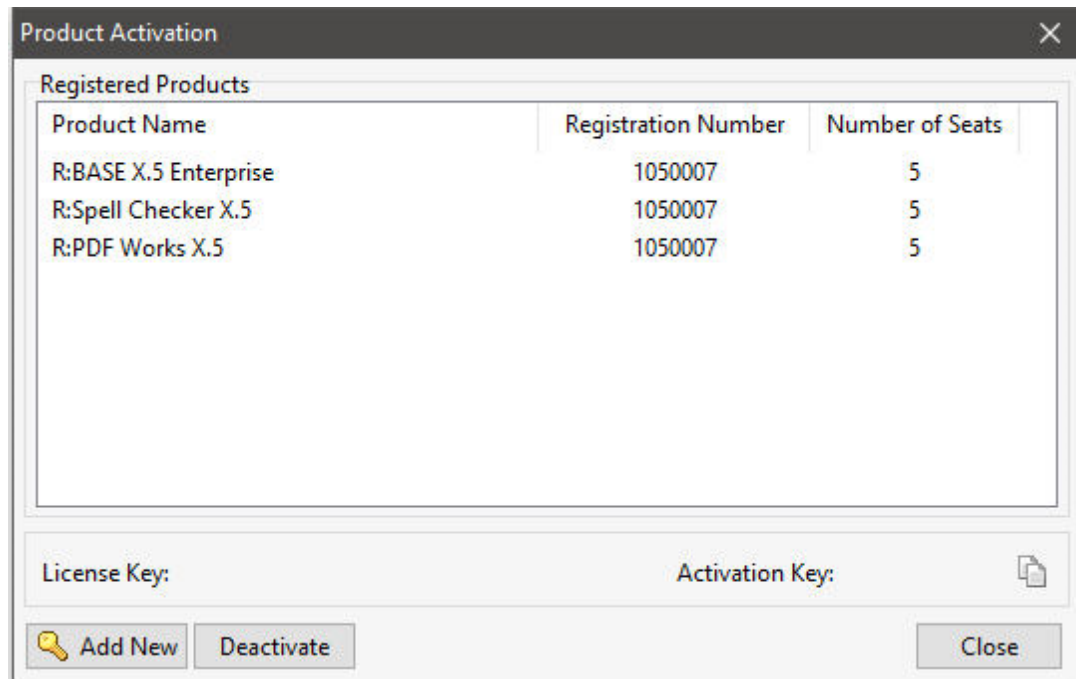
Product Activation

Registered Products

| Product Name | Registration Number | Number of Seats |
|---|---|---|
| R:BASE X.5 Enterprise | 1050007 | 5 |
| R:Spell Checker X.5 | 1050007 | 5 |
| R:PDF Works X.5 | 1050007 | 5 |

License Key:

Activation Key:

Add New

Deactivate

Close